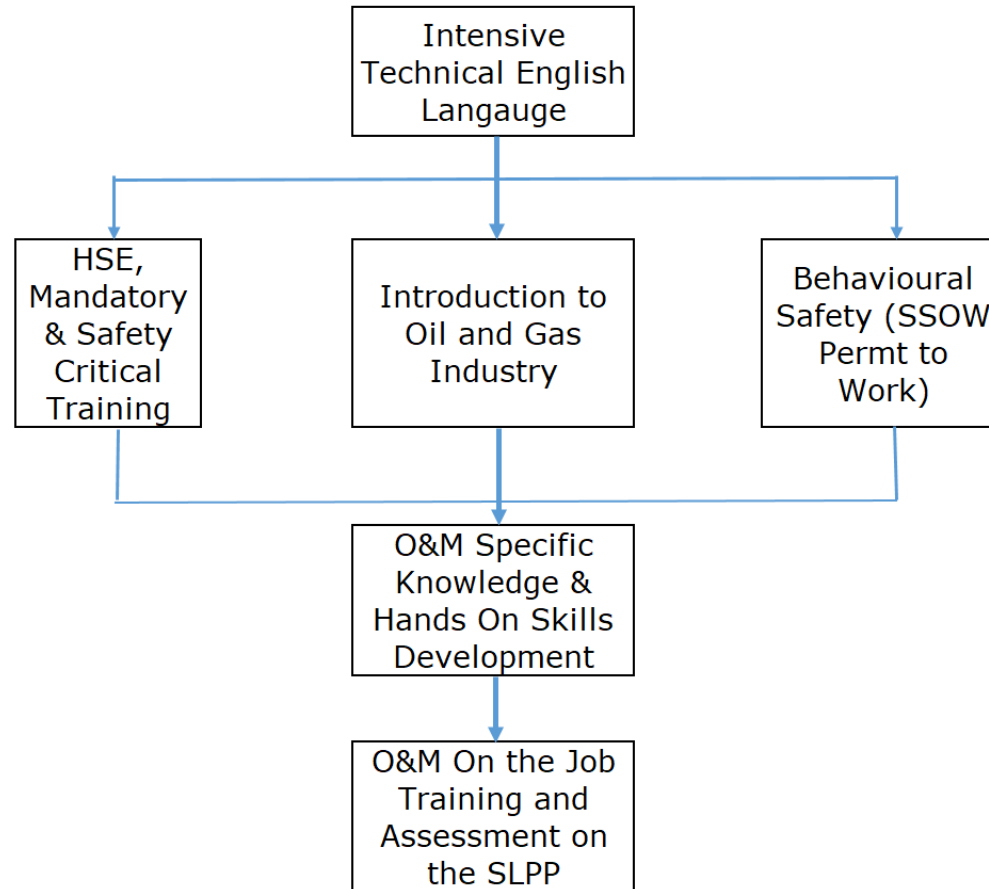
Intensive Technical English Langauge

HSE, Mandatory & Safety Critical Training

Introduction to Oil and Gas Industry

Behavioural Safety (SSOW Permt to Work)

O&M Specific Knowledge & Hands On Skills Development

O&M On the Job Training and Assessment on the SLPP